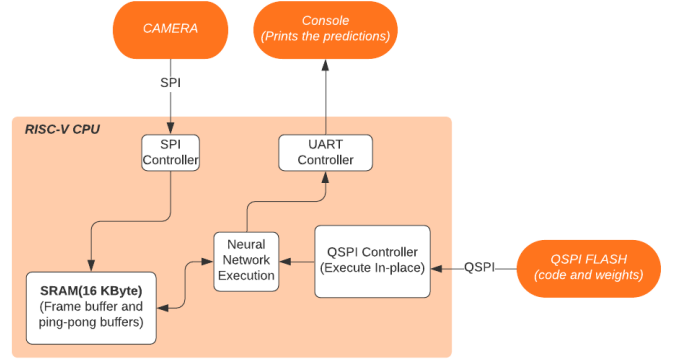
CAMERA

Console
(Prints the predictions)

SPI

RISC-V CPU

SPI
Controller

UART
Controller

Neural
Network
Execution

QSPI Controller
(Execute In-place)

QSPI

QSPI FLASH
(code and weights)

SRAM(16 KByte)
(Frame buffer and
ping-pong buffers)